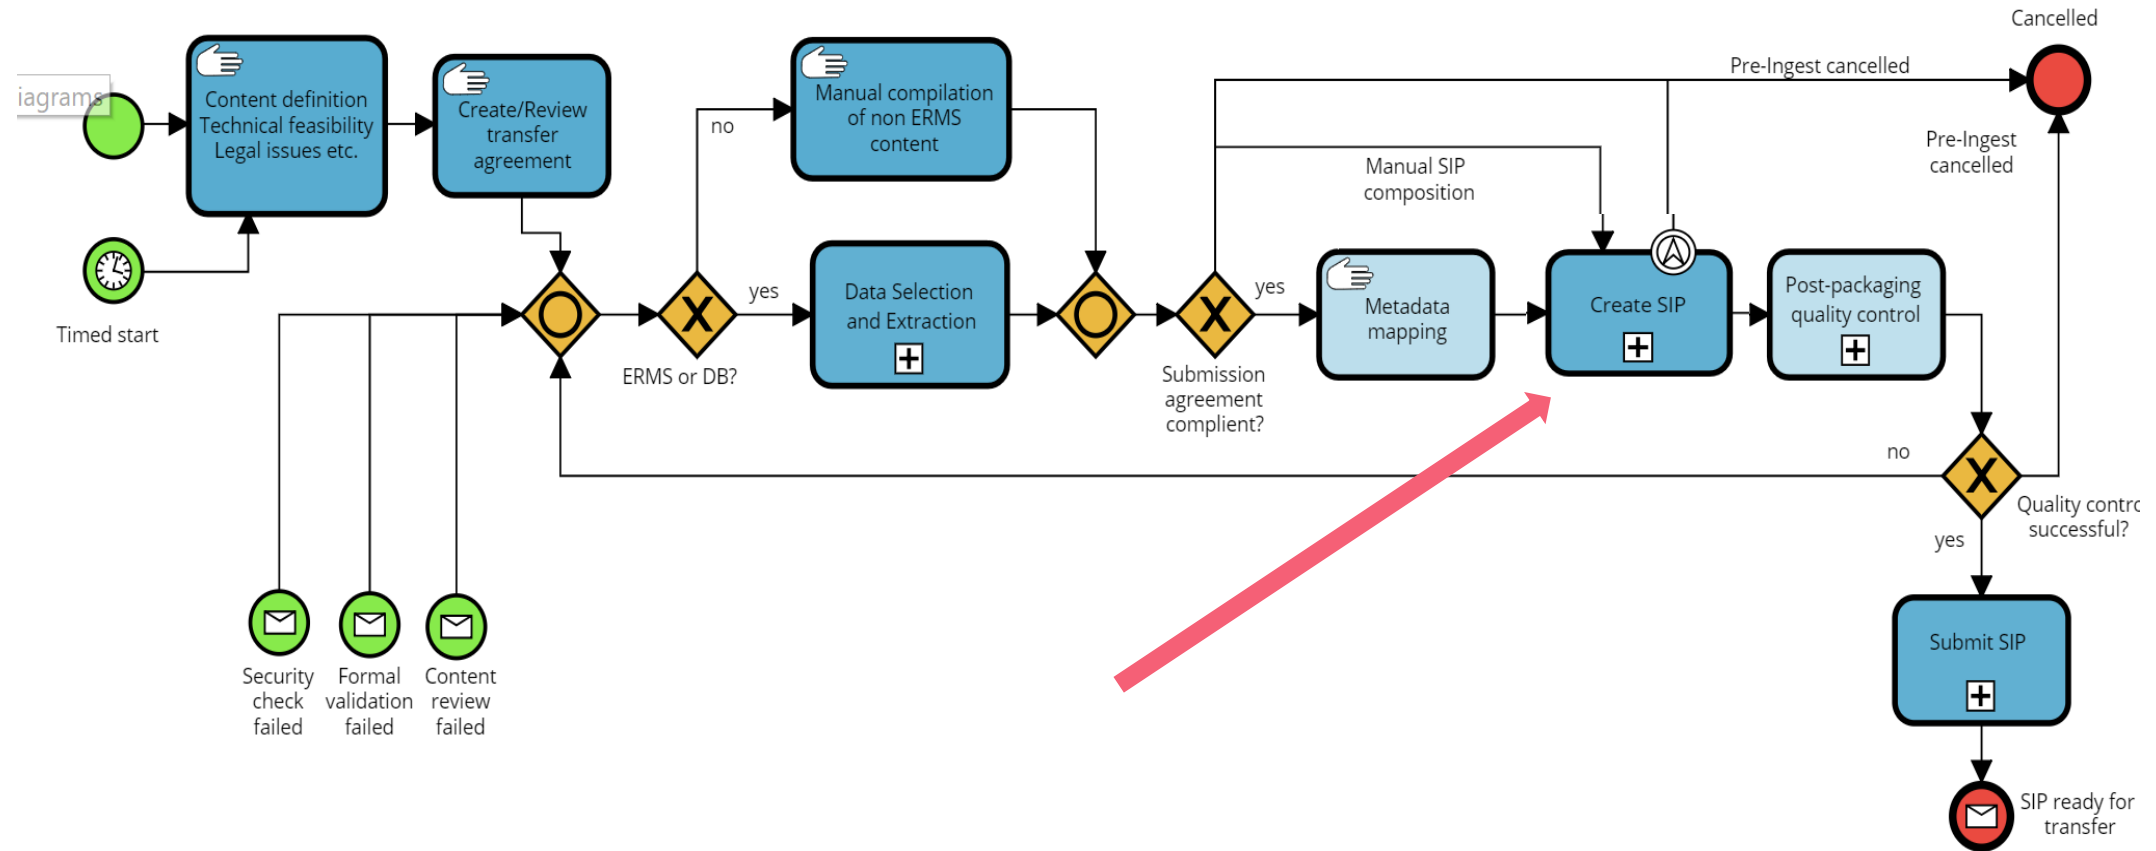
iagrams

Content definition Technical feasibility Legal issues etc.

Create/Review transfer agreement

Timed start

Manual compilation of non ERMS content

no

yes

ERMS or DB?

Data Selection and Extraction

Pre-Ingest cancelled

Cancelled

Pre-Ingest cancelled

Manual SIP composition

yes

Submission agreement complient?

Metadata mapping

Create SIP

Post-packaging quality control

no

Quality contro successful?

yes

Submit SIP

SIP ready for transfer

Security check failed

Formal validation failed

Content review failed